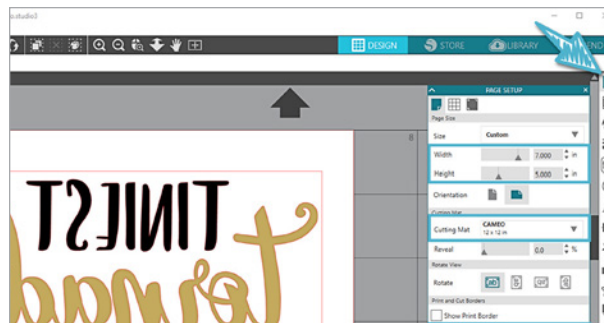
studio3

DESIGN
STORE
LIBRARY

PAGE SETUP

Page Size

Size Custom

Width 7.000 in

Height 5.000 in

Orientation

Cutting Mat

Cutting Mat CAMEO 12 x 12 in

Reveal 0.0 %

Rotate View

Rotate

Print and Cut Borders

Show Print Border

TINIEST